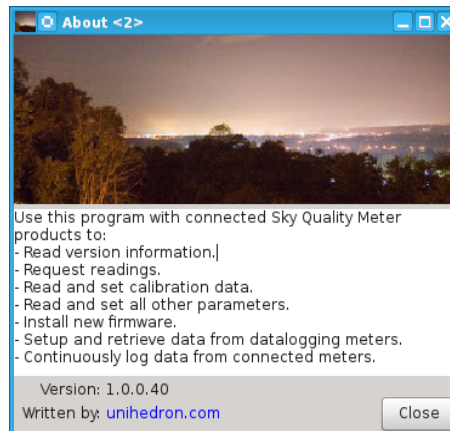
About <2>

Use this program with connected Sky Quality Meter products to:
- Read version information.
- Request readings.
- Read and set calibration data.
- Read and set all other parameters.
- Install new firmware.
- Setup and retrieve data from datalogging meters.
- Continuously log data from connected meters.

Version: 1.0.0.40
Written by: unihedron.com
Close